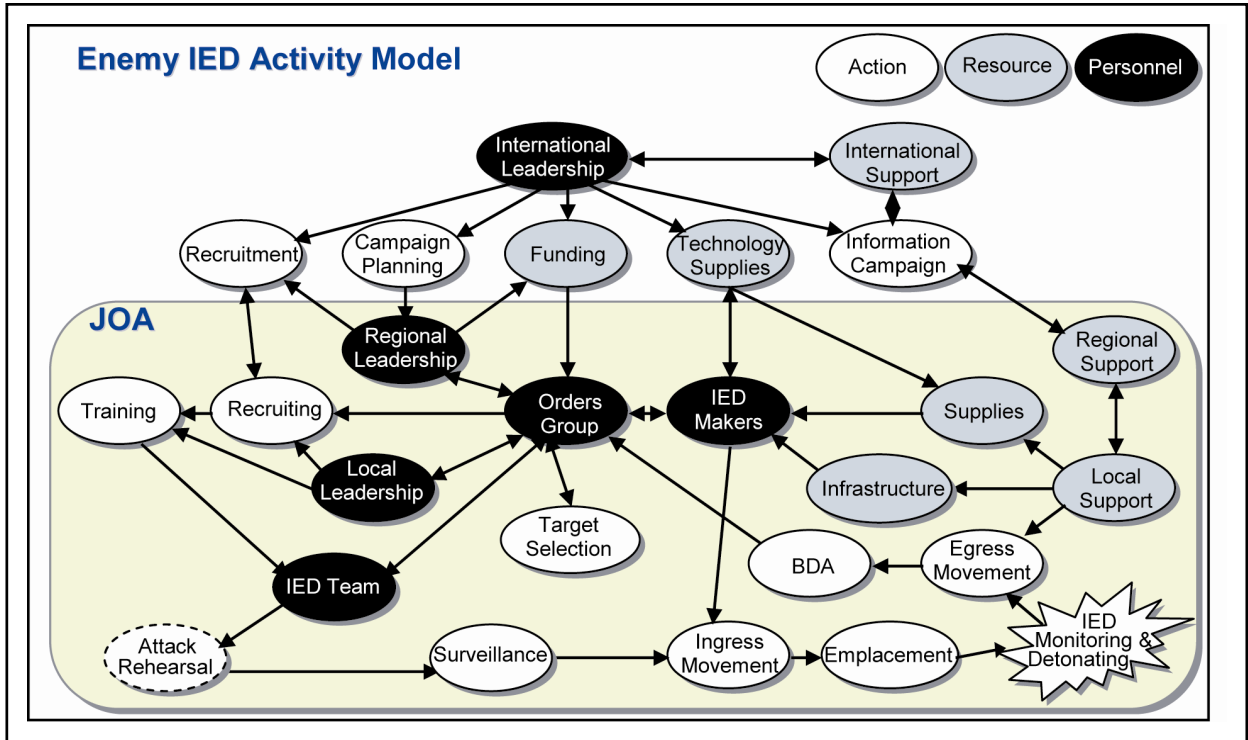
Enemy IED Activity Model

Action

Resource

Personnel

International Leadership

International Support

Recruitment

Campaign Planning

Funding

Technology Supplies

Information Campaign

JOA

Regional Leadership

Regional Support

Training

Recruiting

Orders Group

IED Makers

Supplies

Local Leadership

Infrastructure

Local Support

Target Selection

BDA

Egress Movement

IED Team

IED Monitoring & Detonating

Attack Rehearsal

Surveillance

Ingress Movement

Emplacement